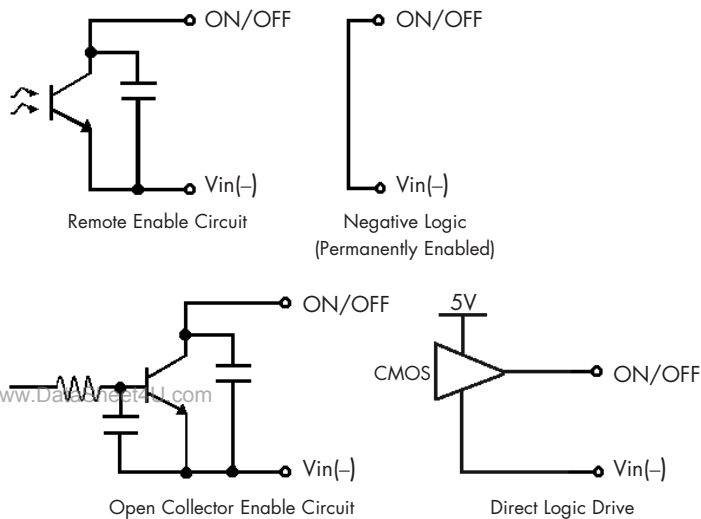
ON/OFF

Vin(–)

Remote Enable Circuit

ON/OFF

Vin(–)

Negative Logic (Permanently Enabled)

ON/OFF

www.DataSheet4U.com

Vin(–)

Open Collector Enable Circuit

5V

CMOS

ON/OFF

Vin(–)

Direct Logic Drive